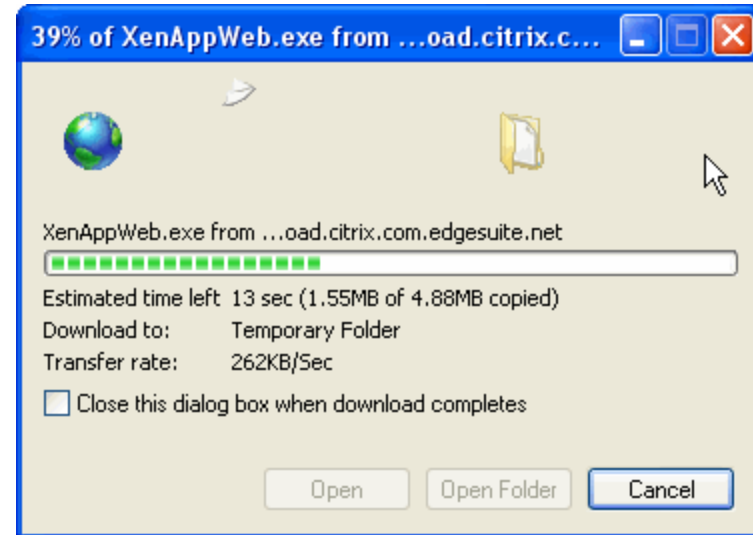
39% of XenAppWeb.exe from ...oad.citrix.c...

XenAppWeb.exe from ...oad.citrix.com.edgesuite.net

Estimated time left 13 sec (1.55MB of 4.88MB copied)
Download to: Temporary Folder
Transfer rate: 262KB/Sec

Close this dialog box when download completes

Open
Open Folder
Cancel